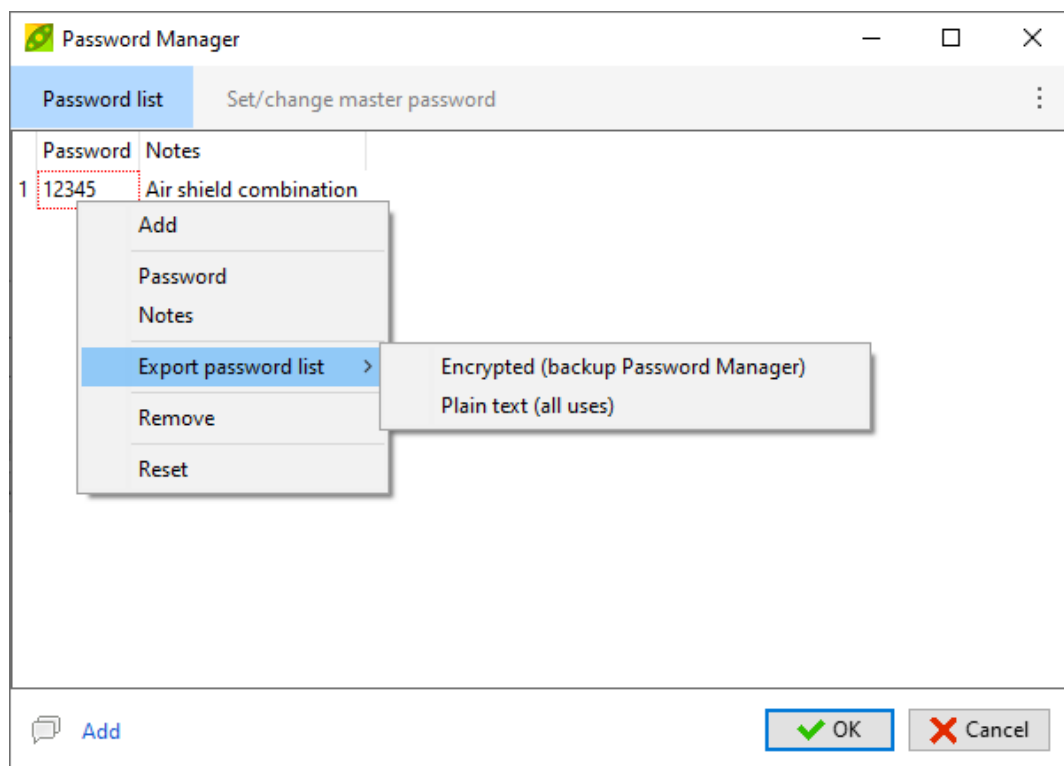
Password Manager

Password list
Set/change master password

| | Password | Notes |
|---|---|---|
| 1 | 12345 | Air shield combination |

Add
Password
Notes
Export password list
Remove
Reset

Encrypted (backup Password Manager)
Plain text (all uses)

Add
OK
Cancel